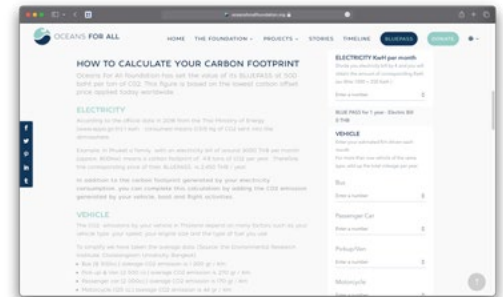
OCEANS FOR ALL

HOME THE FOUNDATION PROJECTS STORIES TIMELINE BLUEPASS DONATE

HOW TO CALCULATE YOUR CARBON FOOTPRINT

Oceans For All foundation has set the value of its BLUEPASS at 500 baht per ton of CO2. This figure is based on the lowest carbon offset price applied today worldwide.

ELECTRICITY

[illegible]

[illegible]

In addition to the carbon footprint generated by your electricity consumption, you can complete this calculation by adding the CO2 emission generated by your vehicle, boat and flight activities.

VEHICLE

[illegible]

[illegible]

ELECTRICITY Kwh per month

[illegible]

Enter a number

BLUE PASS for 1 year - Electric Bill

VEHICLE

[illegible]

Bus

Enter a number

Passenger Car

Enter a number

Pickup/Van

Enter a number

Motorcycle